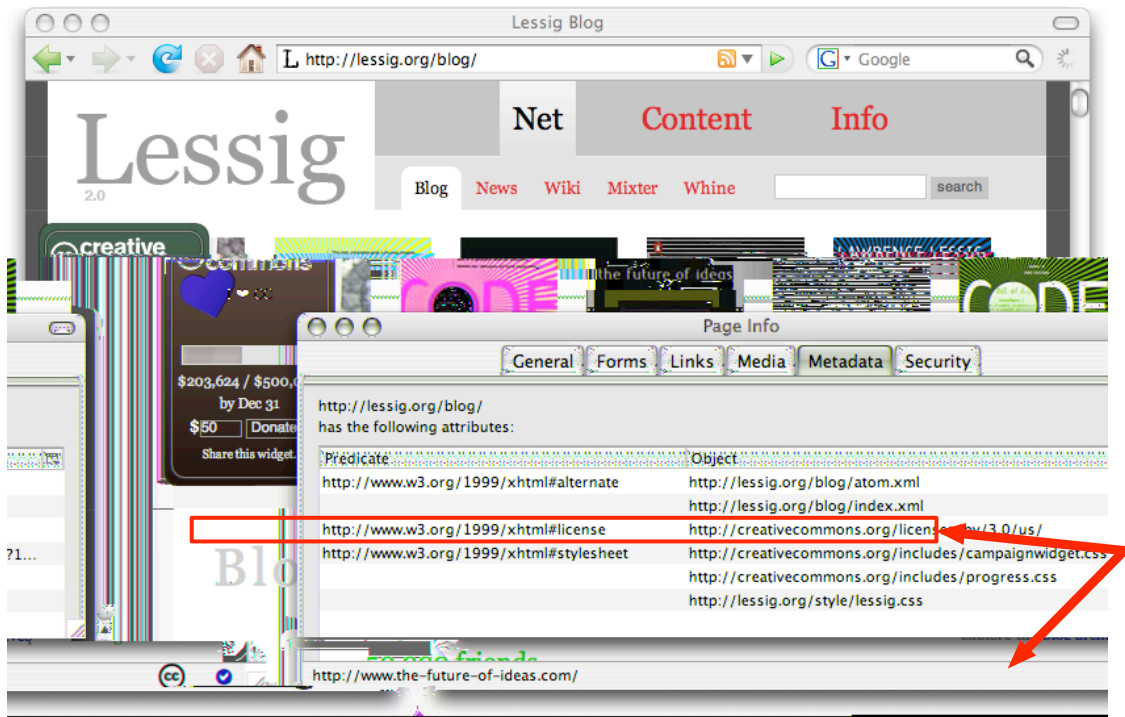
Lessig Blog

http://lessig.org/blog/

Google

Lessig 2.0

Net Content Info

Blog News Wiki Mixter Whine

search

creative commons

$203,624 / $500,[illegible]
by Dec 31
$50 Donate
Share this widget

the future of ideas

Page Info

General Forms Links Media Metadata Security

http://lessig.org/blog/
has the following attributes:

| Predicate | Object |
|---|---|
| http://www.w3.org/1999/xhtml#alternate | http://lessig.org/blog/atom.xml |
| | http://lessig.org/blog/index.xml |
| http://www.w3.org/1999/xhtml#license | http://creativecommons.org/licens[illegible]/3.0/us/ |
| http://www.w3.org/1999/xhtml#stylesheet | http://creativecommons.org/includes/campaignwidget.css |
| | http://creativecommons.org/includes/progress.css |
| | http://lessig.org/style/lessig.css |

?1...

Blo

http://www.the-future-of-ideas.com/